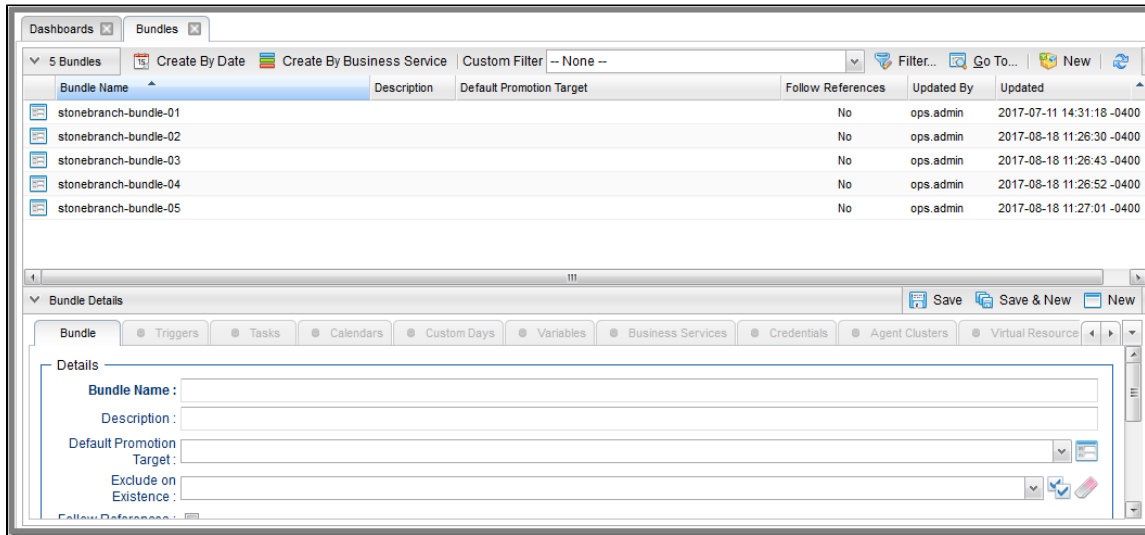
Dashboards Bundles

5 Bundles | Create By Date | Create By Business Service | Custom Filter -- None -- | Filter... | Go To... | New

| Bundle Name | Description | Default Promotion Target | Follow References | Updated By | Updated |
|---|---|---|---|---|---|
| stonebranch-bundle-01 | | | No | ops.admin | 2017-07-11 14:31:18 -0400 |
| stonebranch-bundle-02 | | | No | ops.admin | 2017-08-18 11:26:30 -0400 |
| stonebranch-bundle-03 | | | No | ops.admin | 2017-08-18 11:26:43 -0400 |
| stonebranch-bundle-04 | | | No | ops.admin | 2017-08-18 11:26:52 -0400 |
| stonebranch-bundle-05 | | | No | ops.admin | 2017-08-18 11:27:01 -0400 |

Bundle Details | Save | Save & New | New

Bundle | Triggers | Tasks | Calendars | Custom Days | Variables | Business Services | Credentials | Agent Clusters | Virtual Resource

Details
Bundle Name :
Description :
Default Promotion Target :
Exclude on Existence :
Follow References :